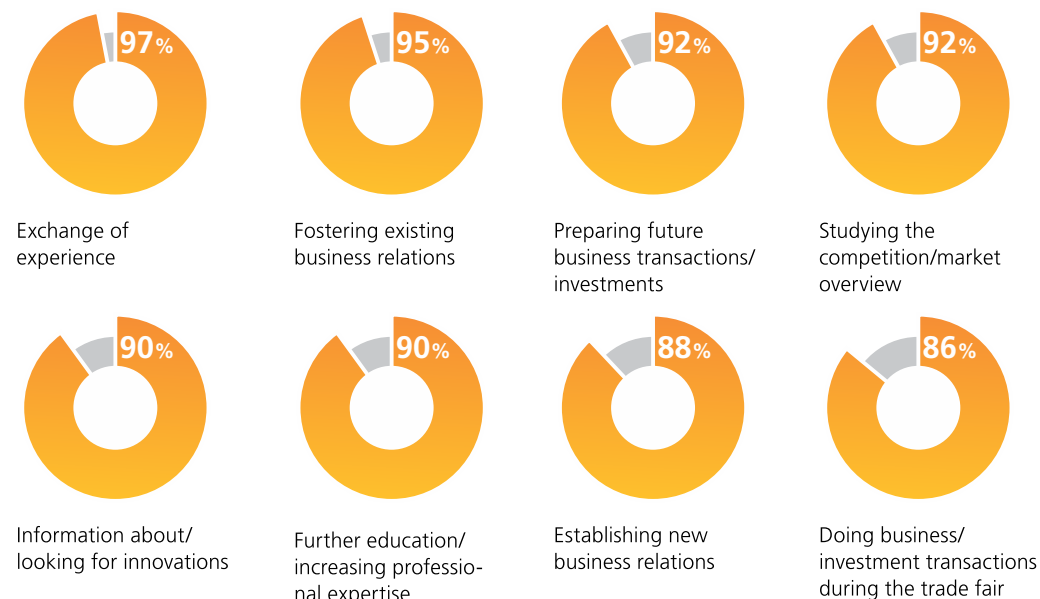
97%

Exchange of experience

95%

Fostering existing business relations

92%

Preparing future business transactions/ investments

92%

Studying the competition/market overview

90%

Information about/ looking for innovations

90%

Further education/ increasing professional expertise

88%

Establishing new business relations

86%

Doing business/ investment transactions during the trade fair